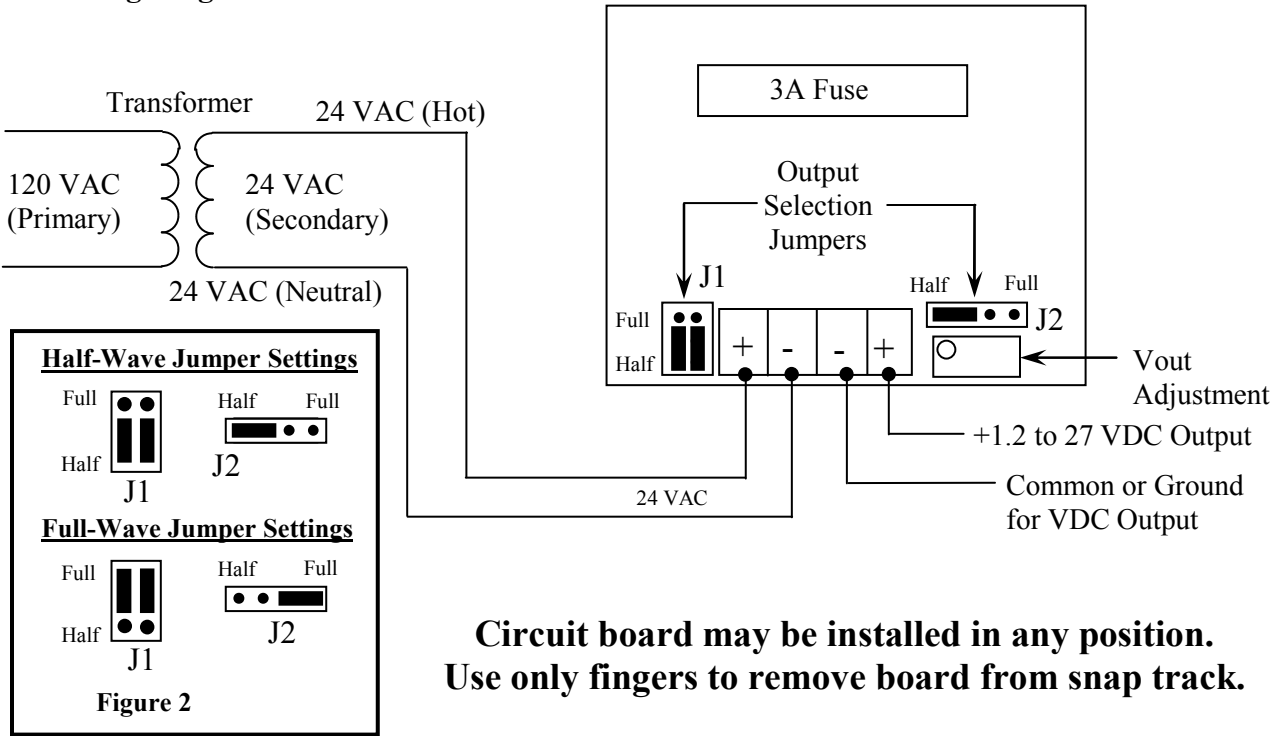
Transformer

24 VAC (Hot)

120 VAC (Primary)

24 VAC (Secondary)

24 VAC (Neutral)

3A Fuse

Output Selection Jumpers

J1

Full

Half

+ - - +

Half Full

J2

Vout Adjustment

+1.2 to 27 VDC Output

Common or Ground for VDC Output

24 VAC

**Half-Wave Jumper Settings**

Full

Half

J1

Half Full

J2

**Full-Wave Jumper Settings**

Full

Half

J1

Half Full

J2

**Figure 2**

**Circuit board may be installed in any position. Use only fingers to remove board from snap track.**